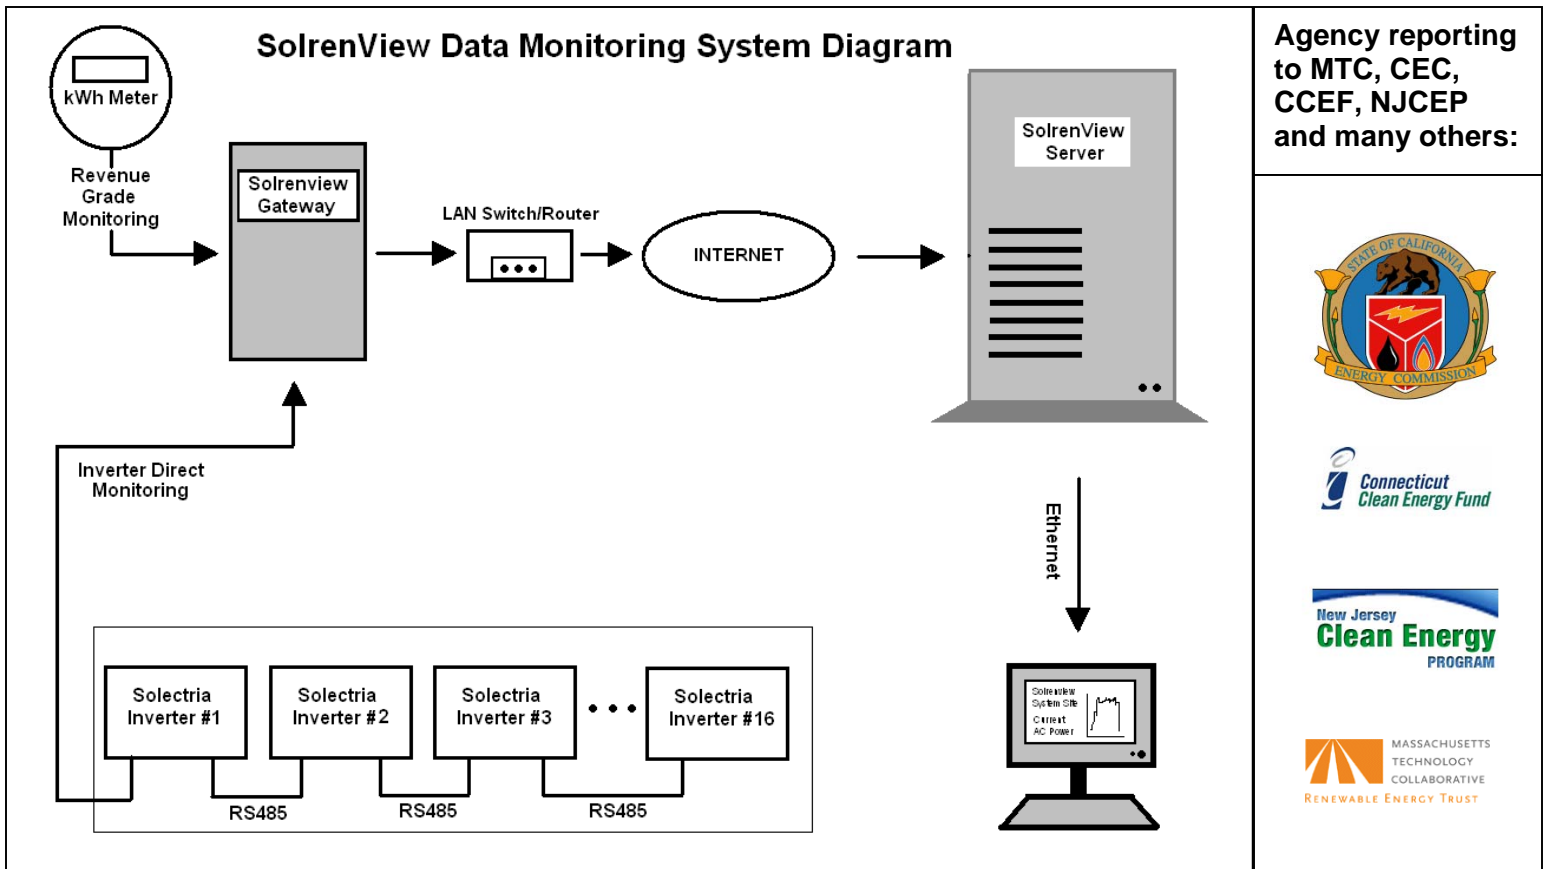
SolrenView Data Monitoring System Diagram

kWh Meter

Revenue Grade Monitoring

Solrenview Gateway

LAN Switch/Router

INTERNET

SolrenView Server

Ethernet

Solrenview System Site
Current AC Power

Inverter Direct Monitoring

Solectria Inverter #1

Solectria Inverter #2

Solectria Inverter #3

Solectria Inverter #16

RS485

RS485

RS485

Agency reporting to MTC, CEC, CCEF, NJCEP and many others:

STATE OF CALIFORNIA
ENERGY COMMISSION

Connecticut Clean Energy Fund

New Jersey
Clean Energy
PROGRAM

MASSACHUSETTS TECHNOLOGY COLLABORATIVE
Renewable Energy Trust